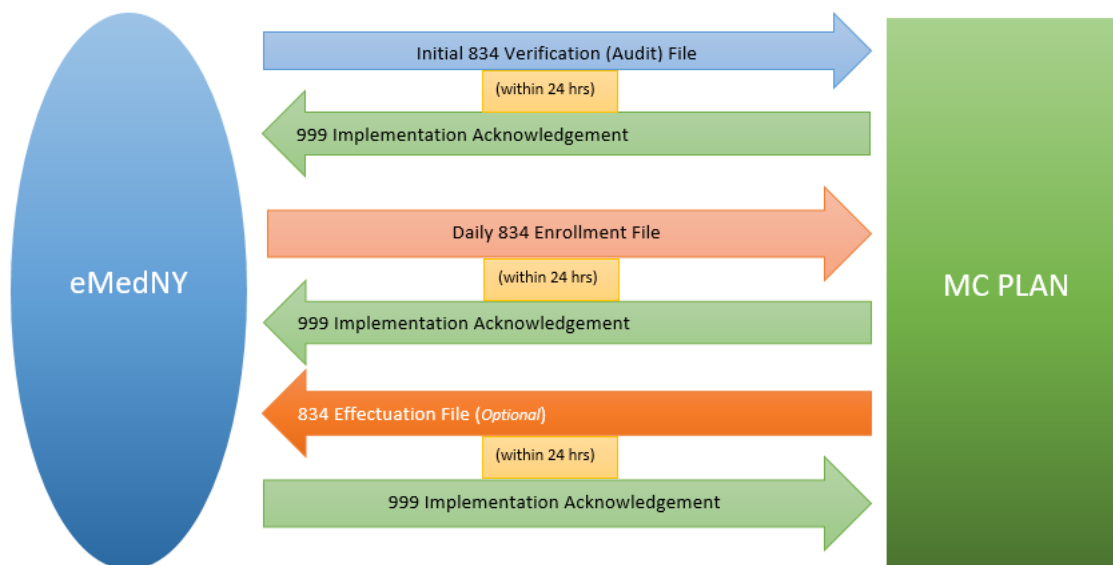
eMedNY

Initial 834 Verification (Audit) File

(within 24 hrs)

999 Implementation Acknowledgement

Daily 834 Enrollment File

(within 24 hrs)

999 Implementation Acknowledgement

834 Effectuation File (*Optional*)

(within 24 hrs)

999 Implementation Acknowledgement

MC PLAN